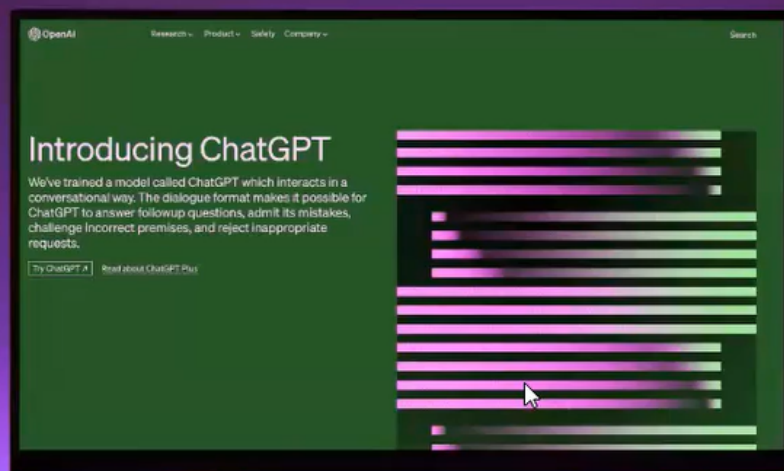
OpenAI

Research Product Safety Company

Search

Introducing ChatGPT

We've trained a model called ChatGPT which interacts in a conversational way. The dialogue format makes it possible for ChatGPT to answer followup questions, admit its mistakes, challenge incorrect premises, and reject inappropriate requests.

Try ChatGPT ↗

Read about ChatGPT Plus